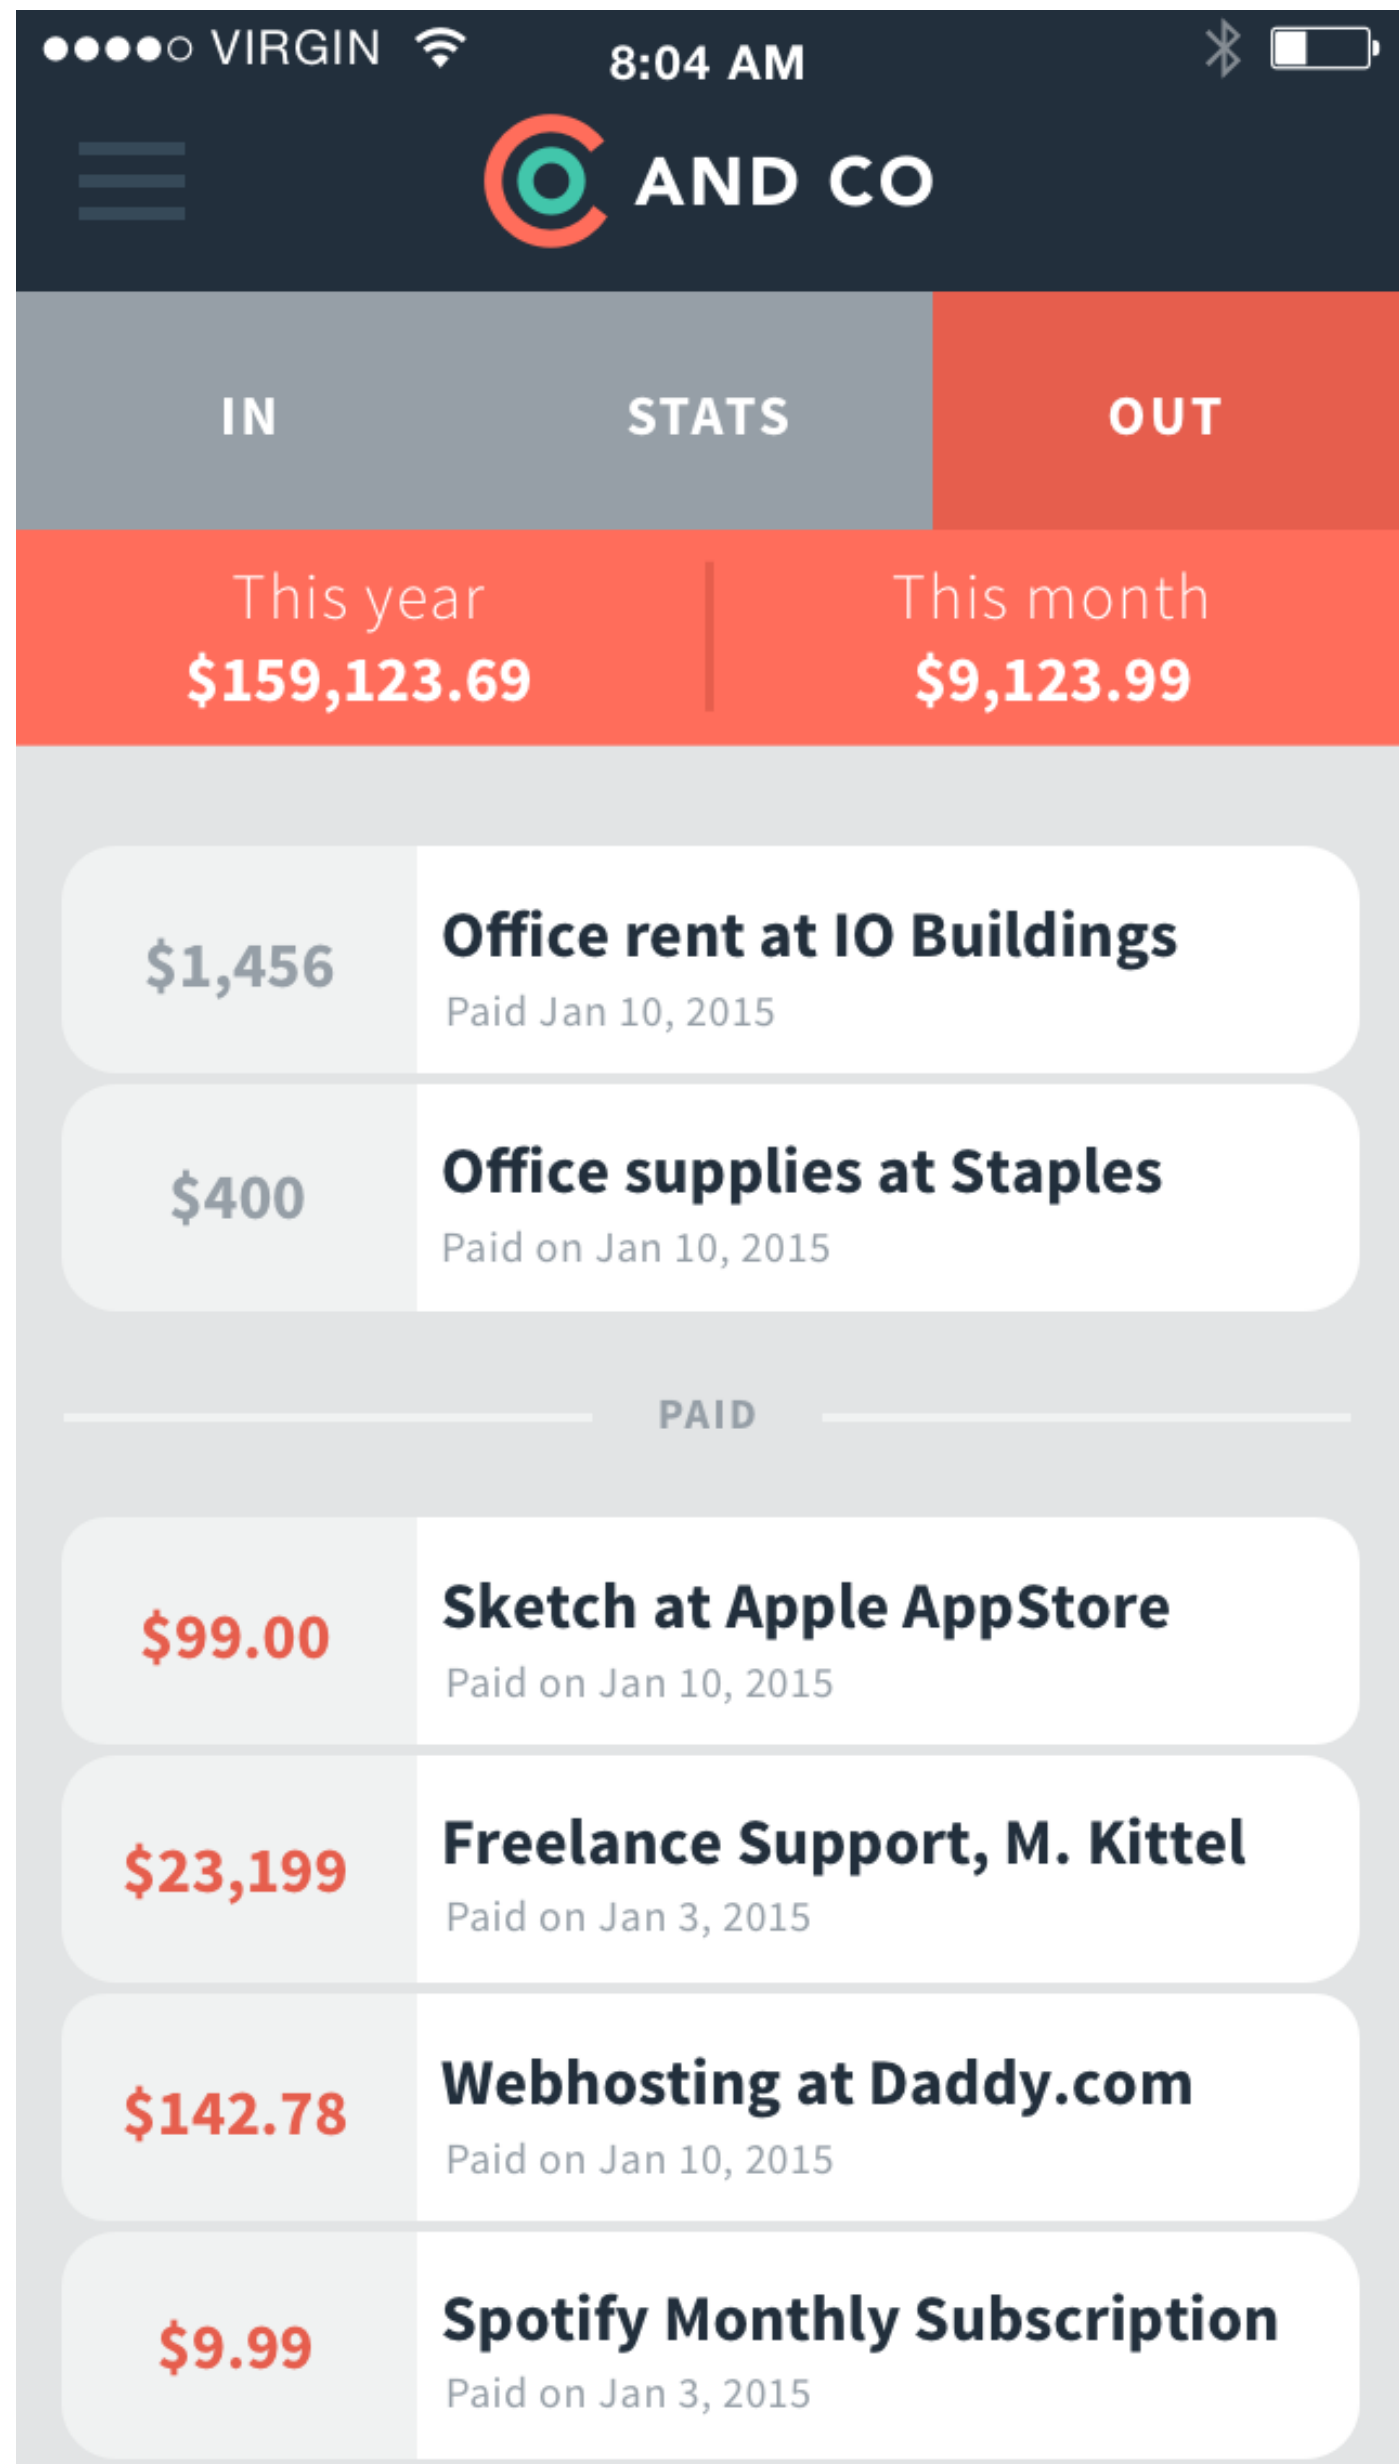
●●●●○ VIRGIN 8:04 AM

AND CO

IN STATS OUT

This year
$159,123.69

This month
$9,123.99

$1,456 Office rent at IO Buildings
Paid Jan 10, 2015

$400 Office supplies at Staples
Paid on Jan 10, 2015

PAID

$99.00 Sketch at Apple AppStore
Paid on Jan 10, 2015

$23,199 Freelance Support, M. Kittel
Paid on Jan 3, 2015

$142.78 Webhosting at Daddy.com
Paid on Jan 10, 2015

$9.99 Spotify Monthly Subscription
Paid on Jan 3, 2015